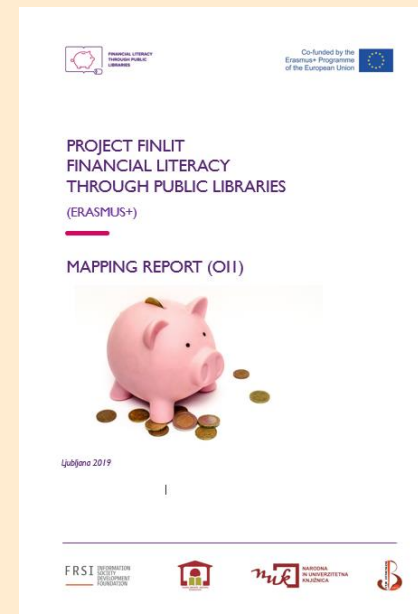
FINANCIAL LITERACY THROUGH PUBLIC LIBRARIES

Co-funded by the Erasmus+ Programme of the European Union

PROJECT FINLIT
FINANCIAL LITERACY
THROUGH PUBLIC LIBRARIES

(ERASMUS+)

MAPPING REPORT (O11)

Ljubljana 2019

FRSI INFORMATION SOCIETY DEVELOPMENT FOUNDATION

nuk NARODNA IN UNIVERZITETNA KNJIŽNICA